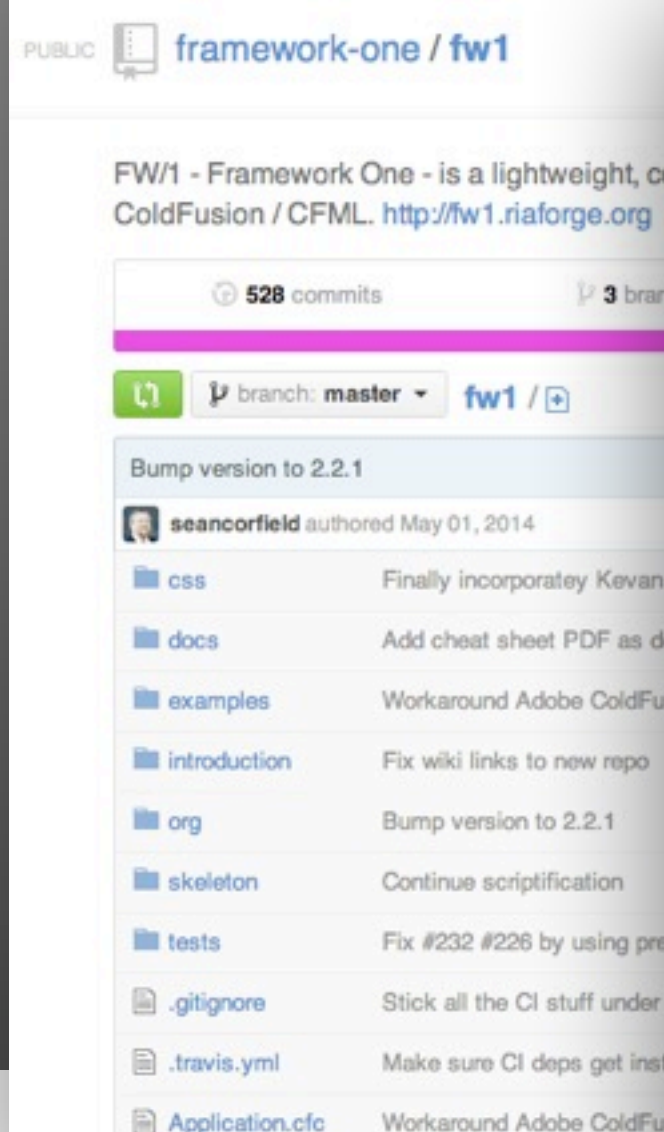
PUBLIC framework-one / fw1

FW/1 - Framework One - is a lightweight, c ColdFusion / CFML. http://fw1.riaforge.org

528 commits

3 bran

branch: master

fw1 /

Bump version to 2.2.1

seancorfield authored May 01, 2014

| | |
|---|---|
| css | Finally incorporatey Kevan |
| docs | Add cheat sheet PDF as d |
| examples | Workaround Adobe ColdFu |
| introduction | Fix wiki links to new repo |
| org | Bump version to 2.2.1 |
| skeleton | Continue scriptification |
| tests | Fix #232 #226 by using pr |
| .gitignore | Stick all the CI stuff under |
| .travis.yml | Make sure CI deps get inst |
| Application.cfc | Workaround Adobe ColdFu |